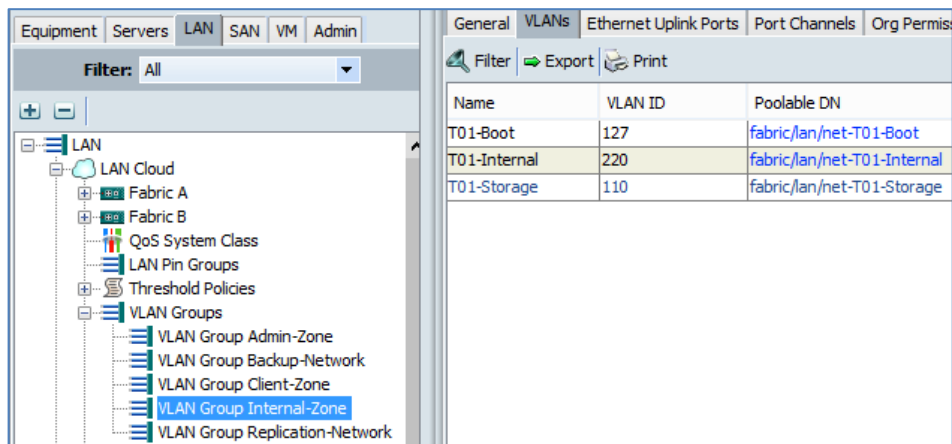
Equipment | Servers | LAN | SAN | VM | Admin

Filter: All

LAN
LAN Cloud
Fabric A
Fabric B
QoS System Class
LAN Pin Groups
Threshold Policies
VLAN Groups
VLAN Group Admin-Zone
VLAN Group Backup-Network
VLAN Group Client-Zone
VLAN Group Internal-Zone
VLAN Group Replication-Network

General | VLANs | Ethernet Uplink Ports | Port Channels | Org Permis

Filter | Export | Print

| Name | VLAN ID | Poolable DN |
|---|---|---|
| T01-Boot | 127 | fabric/lan/net-T01-Boot |
| T01-Internal | 220 | fabric/lan/net-T01-Internal |
| T01-Storage | 110 | fabric/lan/net-T01-Storage |